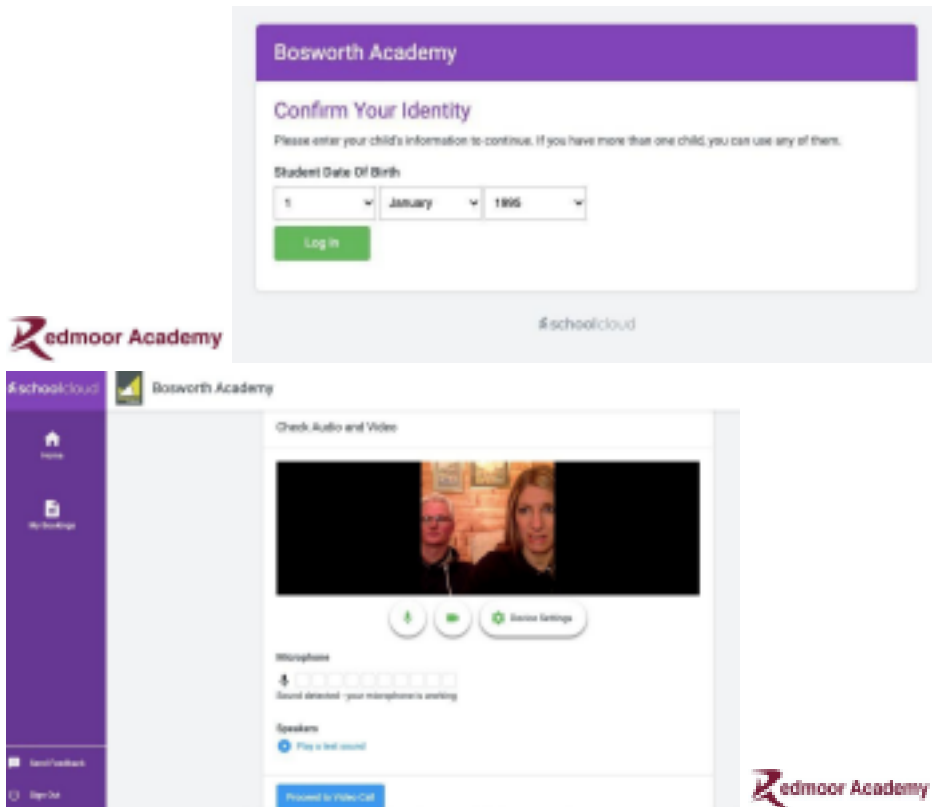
Bosworth Academy

Confirm Your Identity

Please enter your child's information to continue. If you have more than one child, you can use any of them.

Student Date Of Birth

1 January 1995

Log In

schoolcloud

Redmoor Academy

schoolcloud Bosworth Academy

Home

My Bookings

Check Audio and Video

Device Settings

Microphone

Sound detected - your microphone is working

Speakers

Play a test sound

Proceed to Video Call

Send Feedback

Sign Out

Redmoor Academy